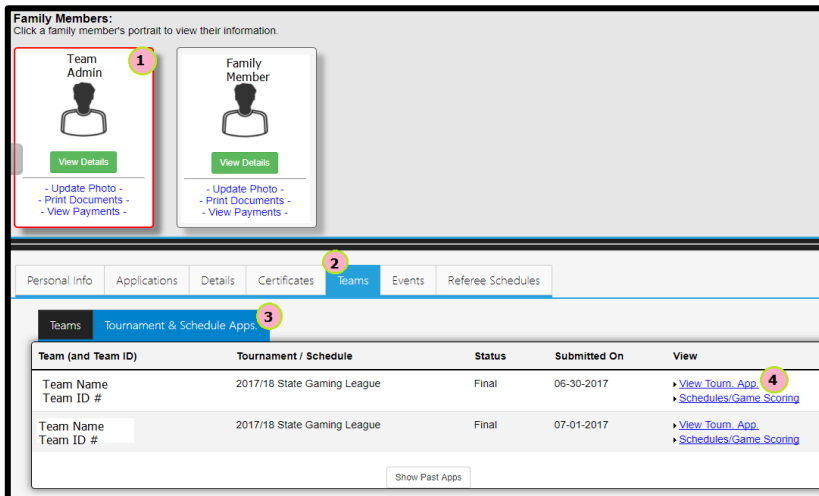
Family Members:
Click a family member's portrait to view their information.

Team Admin
1
View Details
- Update Photo -
- Print Documents -
- View Payments -

Family Member
View Details
- Update Photo -
- Print Documents -
- View Payments -

Personal Info | Applications | Details | Certificates | Teams | Events | Referee Schedules
2

Teams | Tournament & Schedule Apps.
3

| Team (and Team ID) | Tournament / Schedule | Status | Submitted On | View |
|---|---|---|---|---|
| Team Name Team ID # | 2017/18 State Gaming League | Final | 06-30-2017 | View Tourn. App. 4 Schedules/Game Scoring |
| Team Name Team ID # | 2017/18 State Gaming League | Final | 07-01-2017 | View Tourn. App. Schedules/Game Scoring |

Show Past Apps